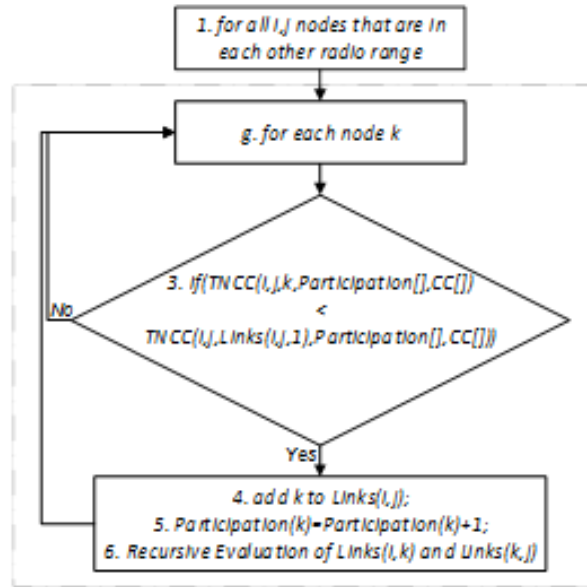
1. for all i,j nodes that are in each other radio range

g. for each node k

3. if(TNCC(i,j,k,Participation[],CC[]) < TNCC(i,j,Links(i,j,1),Participation[],CC[]))

No

Yes

4. add k to Links(i,j);
5. Participation(k)=Participation(k)+1;
6. Recursive Evaluation of Links(i,k) and Links(k,j)